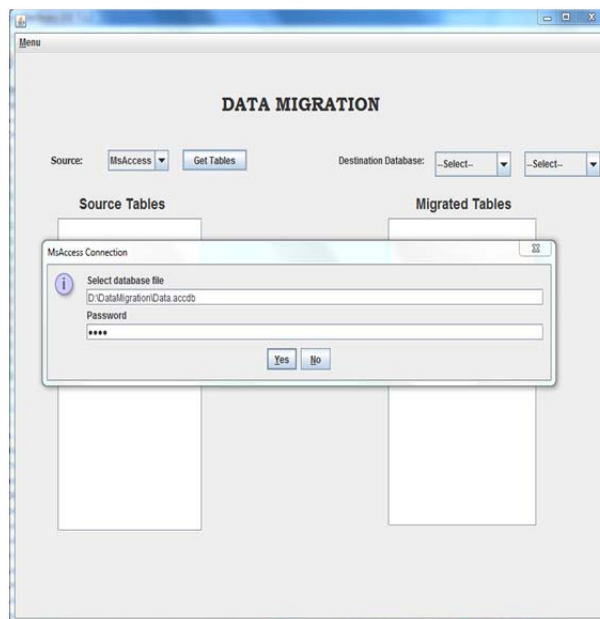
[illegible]

Menu

DATA MIGRATION

Source: MsAccess Get Tables

Destination Database: --Select-- --Select--

Source Tables

Migrated Tables

MsAccess Connection

Select database file

D:\DataMigration\Data.accdb

Password

••••

Yes No